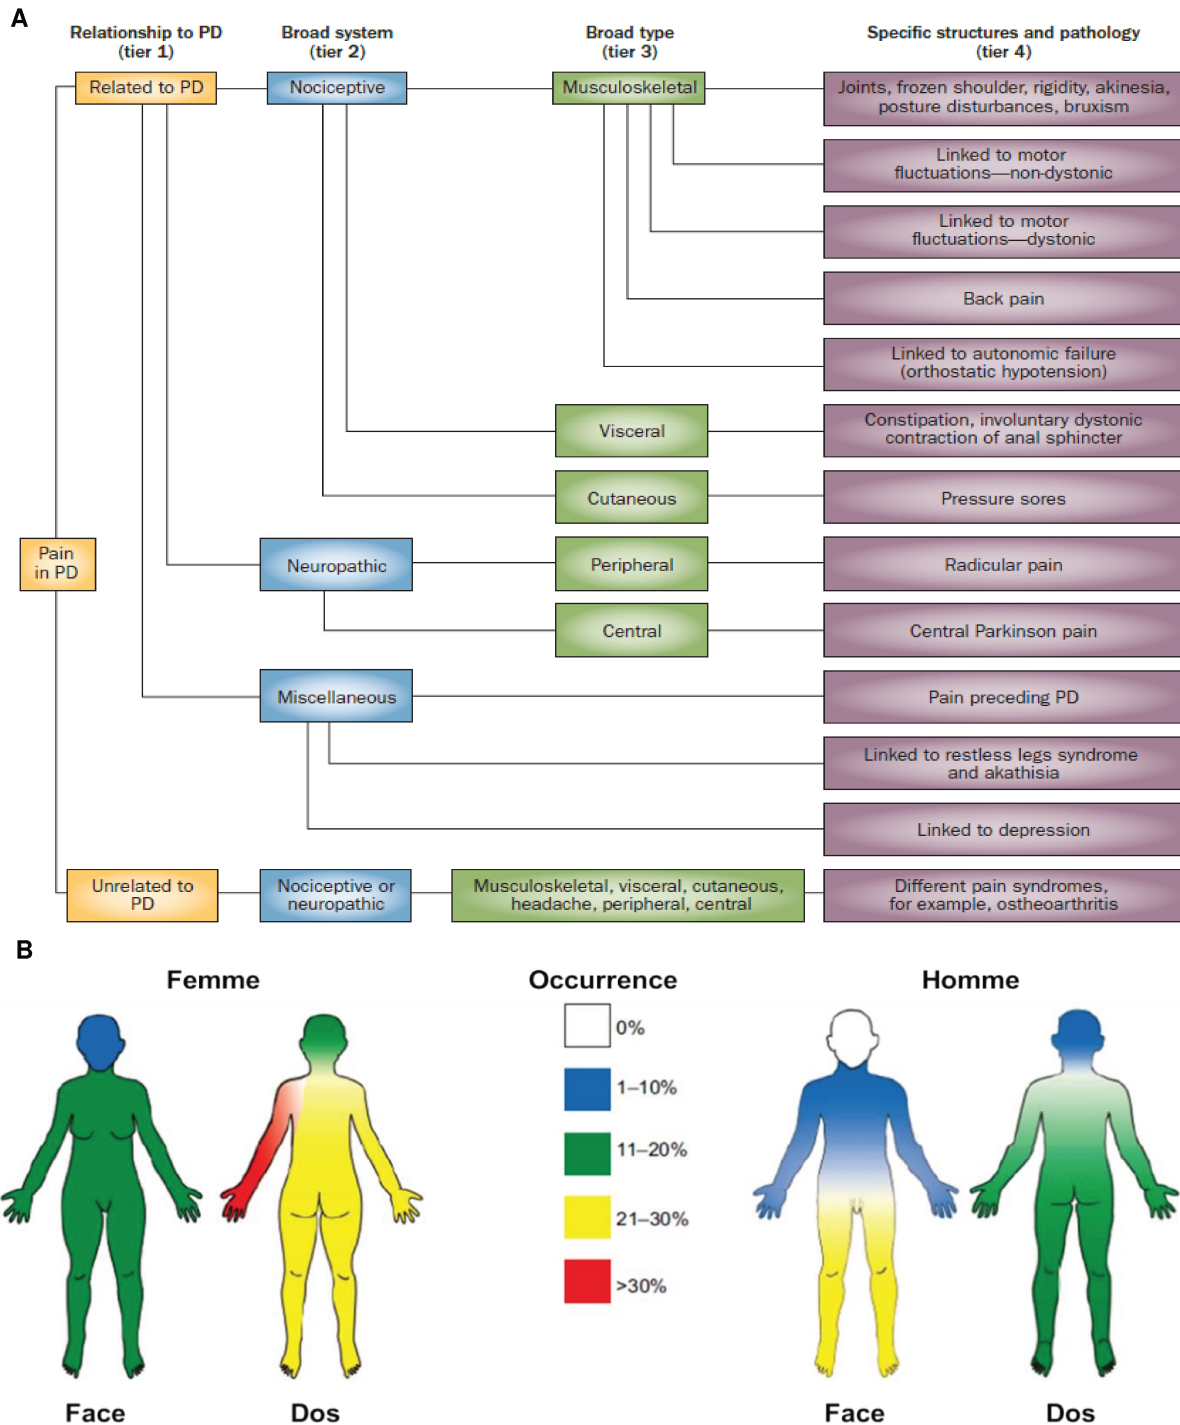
A

Relationship to PD (tier 1)

Broad system (tier 2)

Broad type (tier 3)

Specific structures and pathology (tier 4)

Related to PD

Nociceptive

Musculoskeletal

Joints, frozen shoulder, rigidity, akinesia, posture disturbances, bruxism

Linked to motor fluctuations—non-dystonic

Linked to motor fluctuations—dystonic

Back pain

Linked to autonomic failure (orthostatic hypotension)

Visceral

Constipation, involuntary dystonic contraction of anal sphincter

Cutaneous

Pressure sores

Pain in PD

Neuropathic

Peripheral

Radicular pain

Central

Central Parkinson pain

Miscellaneous

Pain preceding PD

Linked to restless legs syndrome and akathisia

Linked to depression

Unrelated to PD

Nociceptive or neuropathic

Musculoskeletal, visceral, cutaneous, headache, peripheral, central

Different pain syndromes, for example, ostheoarthritis

B

Femme

Occurrence

Homme

0%

1–10%

11–20%

21–30%

>30%

Face

Dos

Face

Dos